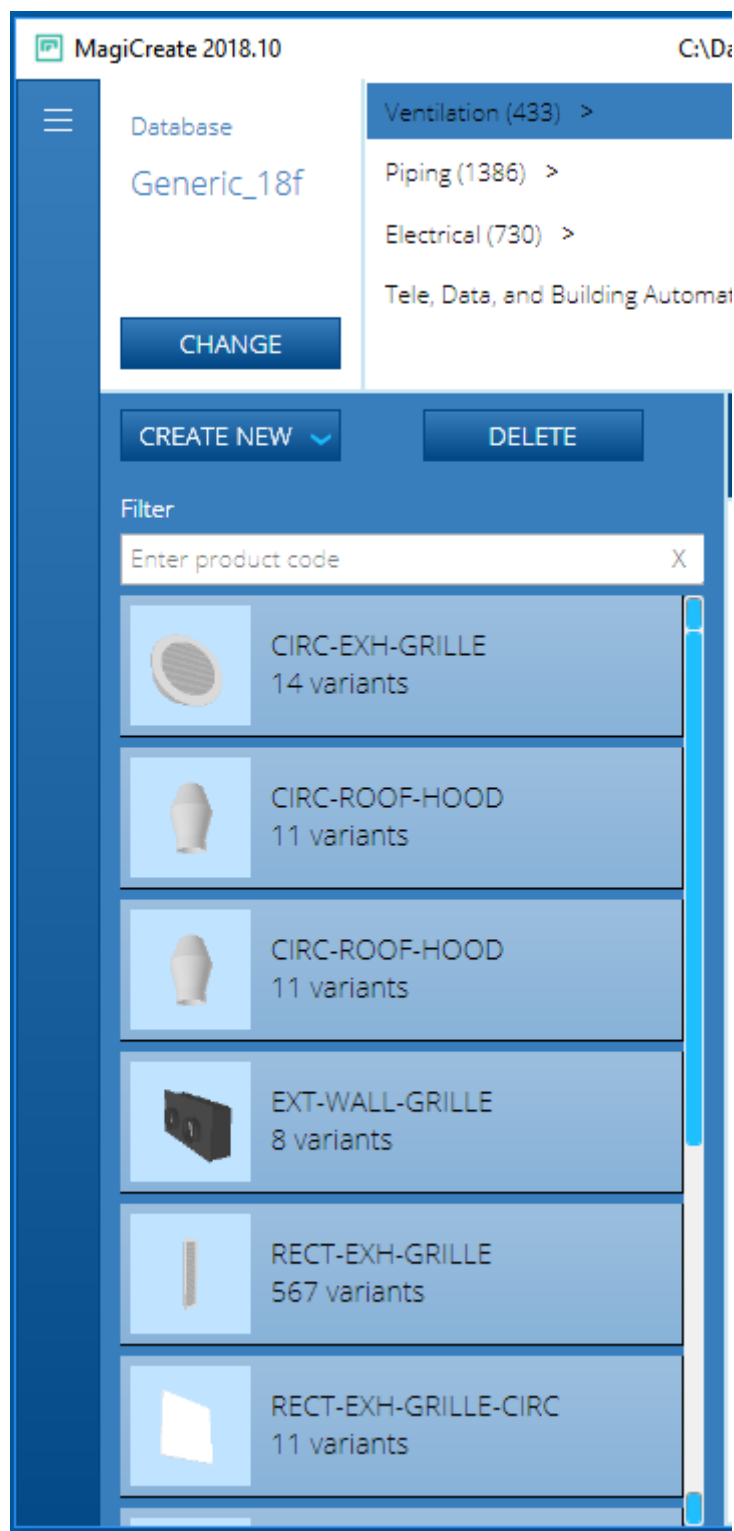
MagiCreate 2018.10

C:\Da

Database

Generic_18f

CHANGE

Ventilation (433) >

Piping (1386) >

Electrical (730) >

Tele, Data, and Building Automat

CREATE NEW

DELETE

Filter

Enter product code

X

CIRC-EXH-GRILLE
14 variants

CIRC-ROOF-HOOD
11 variants

CIRC-ROOF-HOOD
11 variants

EXT-WALL-GRILLE
8 variants

RECT-EXH-GRILLE
567 variants

RECT-EXH-GRILLE-CIRC
11 variants